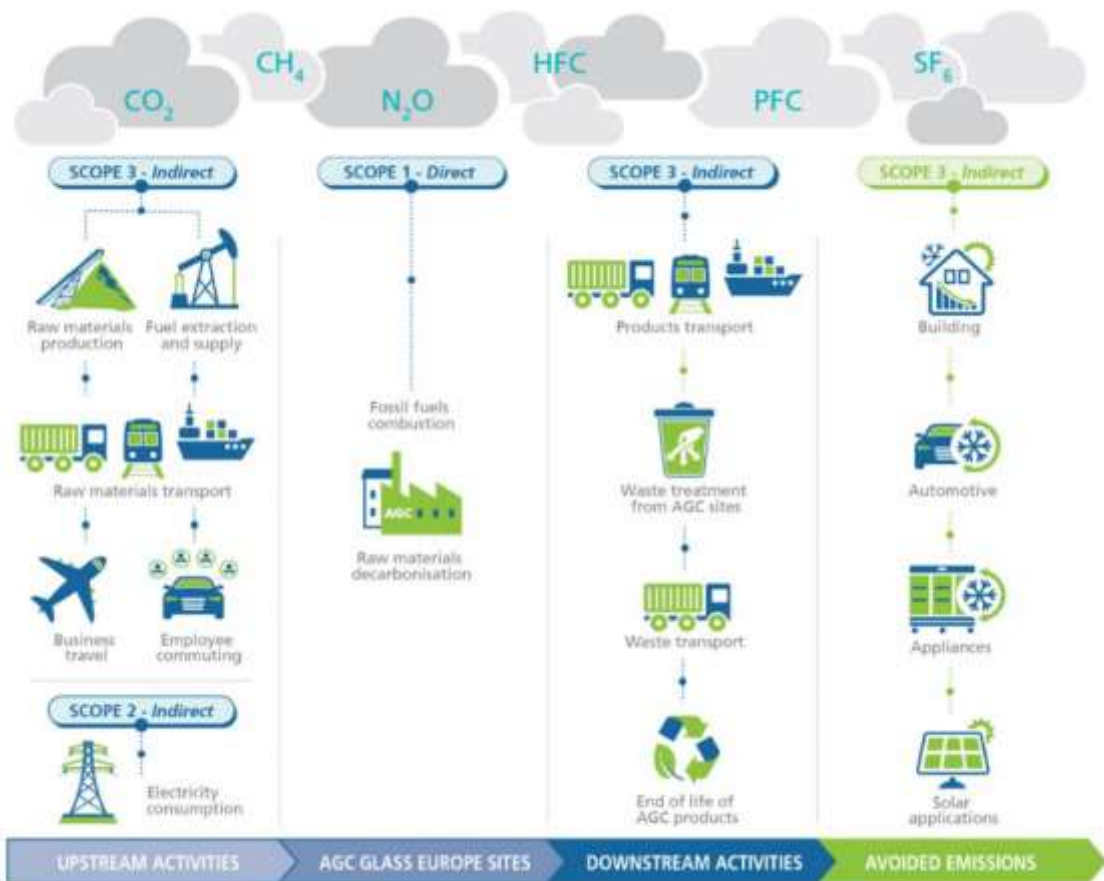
$CO_2$ $CH_4$ $N_2O$ HFC PFC $SF_6$

SCOPE 3 - Indirect

Raw materials production

Fuel extraction and supply

Raw materials transport

Business travel

Employee commuting

SCOPE 2 - Indirect

Electricity consumption

SCOPE 1 - Direct

Fossil fuels combustion

AGC

Raw materials decarbonisation

SCOPE 3 - Indirect

Products transport

Waste treatment from AGC sites

Waste transport

End of life of AGC products

SCOPE 3 - Indirect

Building

Automotive

Appliances

Solar applications

UPSTREAM ACTIVITIES

AGC GLASS EUROPE SITES

DOWNSTREAM ACTIVITIES

AVOIDED EMISSIONS